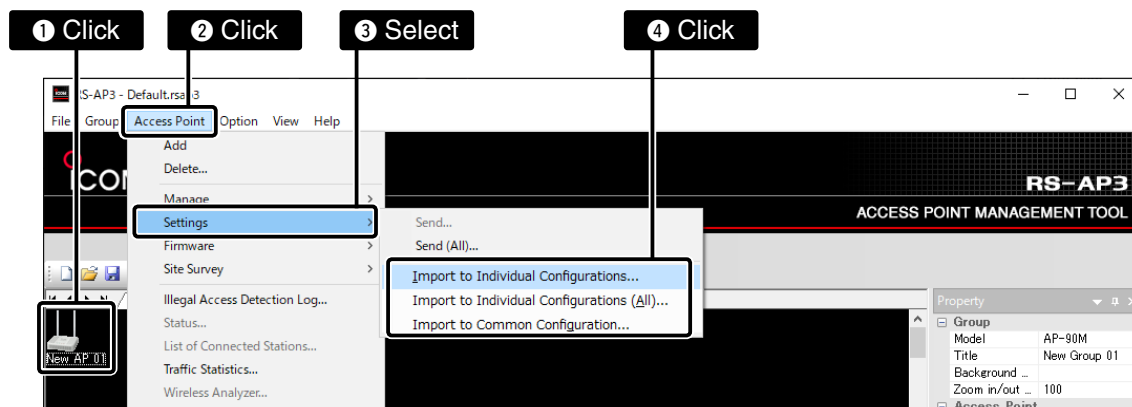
❶ Click ❷ Click ❸ Select ❹ Click

RS-AP3 - Default.rsap3

File Group Access Point Option View Help

Add
Delete...
Manage
Settings
Firmware
Site Survey
Illegal Access Detection Log...
Status...
List of Connected Stations...
Traffic Statistics...
Wireless Analyzer...

Send...
Send (All)...
Import to Individual Configurations...
Import to Individual Configurations (All)...
Import to Common Configuration...

ICOM
RS-AP3
ACCESS POINT MANAGEMENT TOOL

New AP 01

Property

| Group | |
|---|---|
| Model | AP-90M |
| Title | New Group 01 |
| Background ... | |
| Zoom in/out ... | 100 |

Access Point